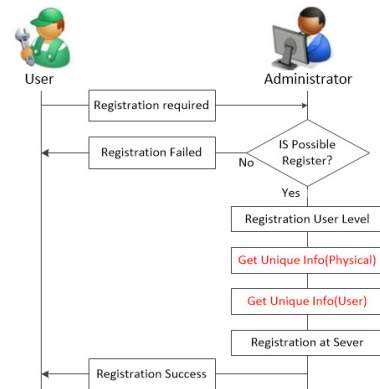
User

Administrator

Registration required

Registration Failed

No

IS Possible Register?

Yes

Registration User Level

Get Unique Info(Physical)

Get Unique Info(User)

Registration at Sever

Registration Success